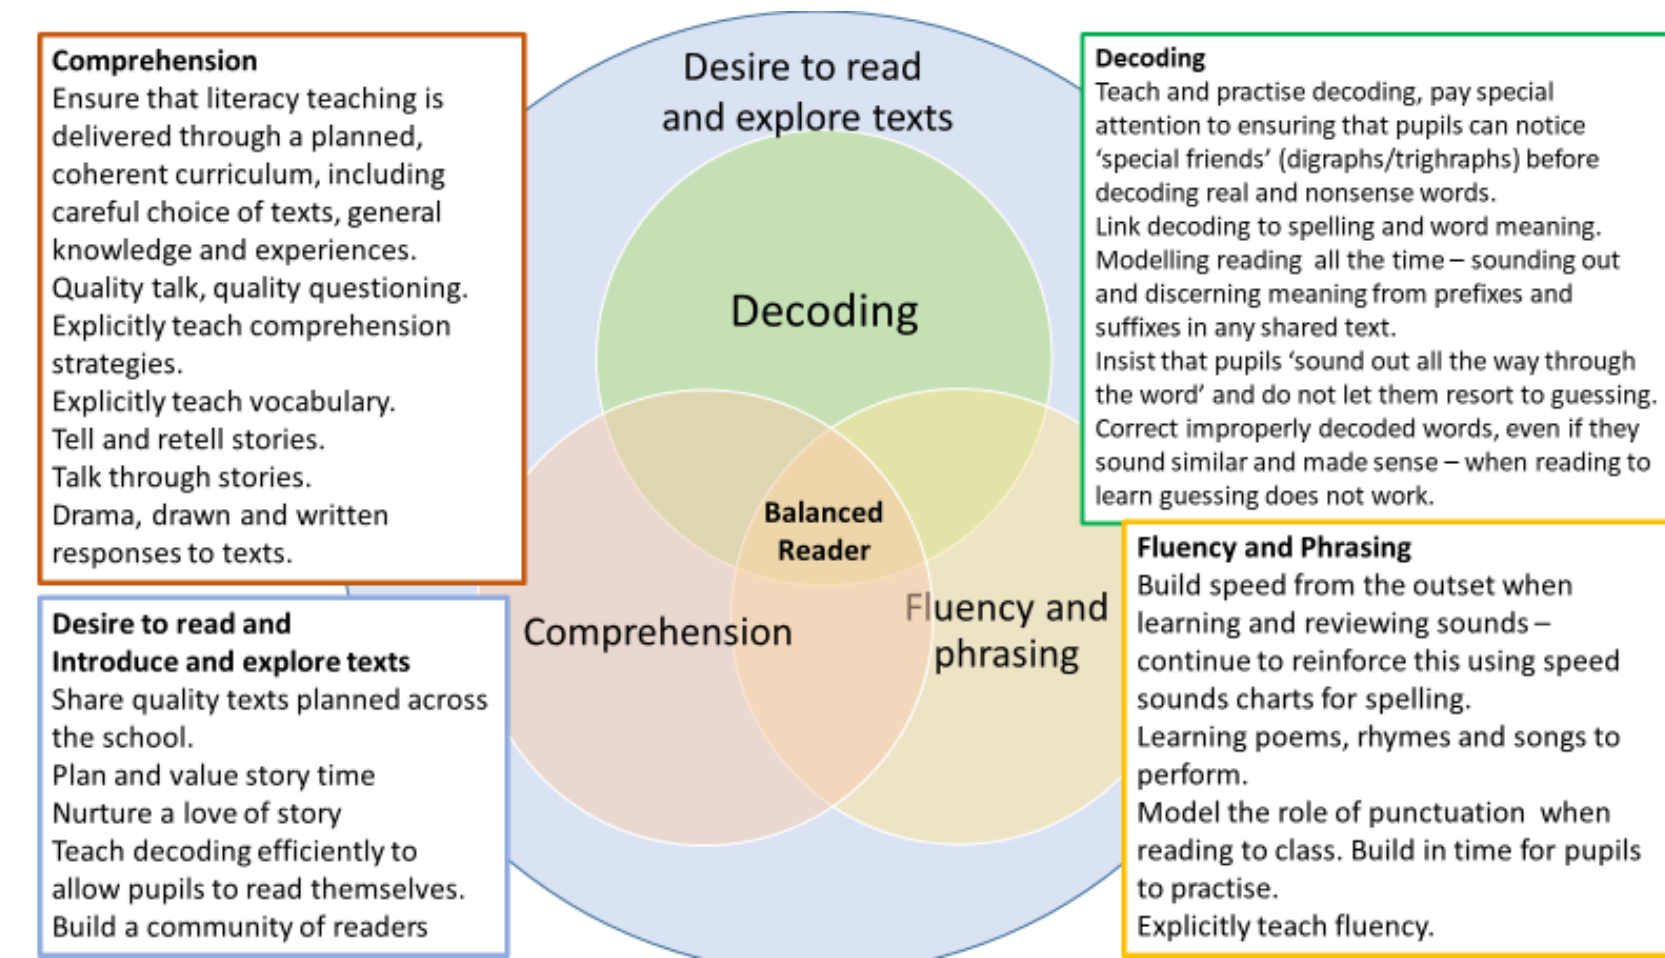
Comprehension
Ensure that literacy teaching is delivered through a planned, coherent curriculum, including careful choice of texts, general knowledge and experiences.
Quality talk, quality questioning.
Explicitly teach comprehension strategies.
Explicitly teach vocabulary.
Tell and retell stories.
Talk through stories.
Drama, drawn and written responses to texts.

Desire to read and explore texts

Decoding

Balanced Reader

Comprehension

Fluency and phrasing

Decoding
Teach and practise decoding, pay special attention to ensuring that pupils can notice 'special friends' (digraphs/trighraphs) before decoding real and nonsense words.
Link decoding to spelling and word meaning.
Modelling reading all the time – sounding out and discerning meaning from prefixes and suffixes in any shared text.
Insist that pupils 'sound out all the way through the word' and do not let them resort to guessing.
Correct improperly decoded words, even if they sound similar and made sense – when reading to learn guessing does not work.

Desire to read and Introduce and explore texts
Share quality texts planned across the school.
Plan and value story time
Nurture a love of story
Teach decoding efficiently to allow pupils to read themselves.
Build a community of readers

Fluency and Phrasing
Build speed from the outset when learning and reviewing sounds – continue to reinforce this using speed sounds charts for spelling.
Learning poems, rhymes and songs to perform.
Model the role of punctuation when reading to class. Build in time for pupils to practise.
Explicitly teach fluency.